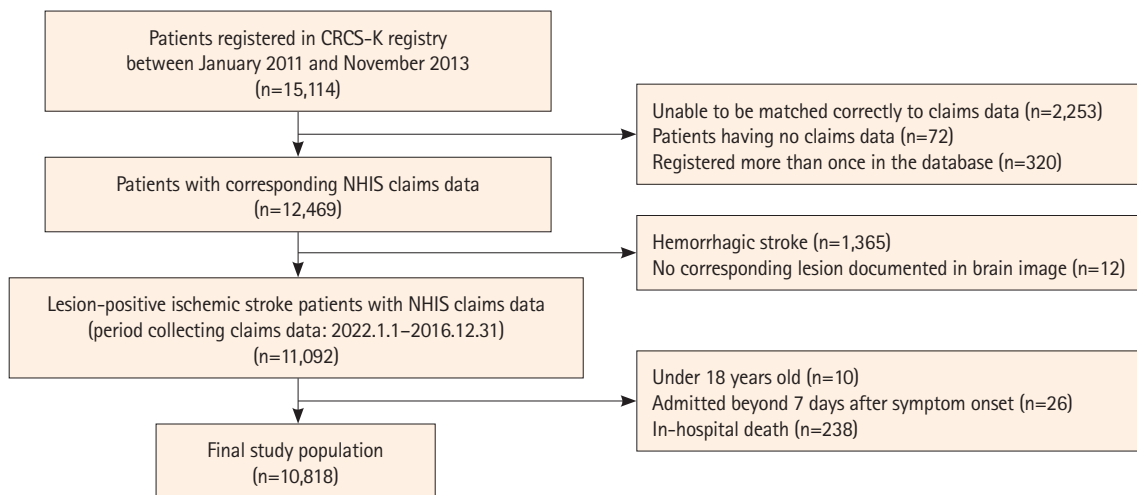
Patients registered in CRCS-K registry between January 2011 and November 2013 (n=15,114)

Unable to be matched correctly to claims data (n=2,253)
Patients having no claims data (n=72)
Registered more than once in the database (n=320)

Patients with corresponding NHIS claims data (n=12,469)

Hemorrhagic stroke (n=1,365)
No corresponding lesion documented in brain image (n=12)

Lesion-positive ischemic stroke patients with NHIS claims data (period collecting claims data: 2022.1.1–2016.12.31) (n=11,092)

Under 18 years old (n=10)
Admitted beyond 7 days after symptom onset (n=26)
In-hospital death (n=238)

Final study population (n=10,818)